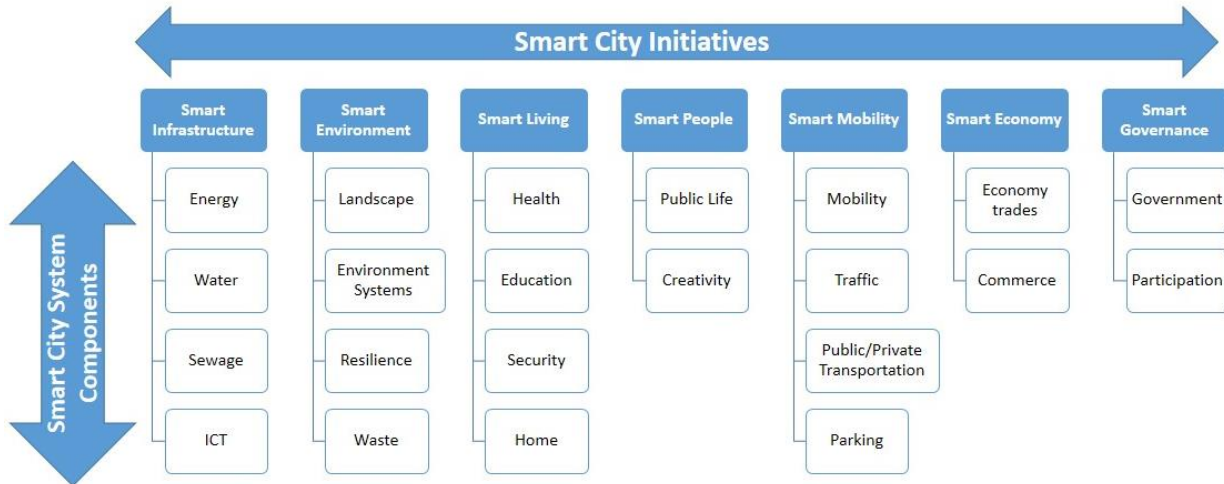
Smart City Initiatives

Smart City System Components

Smart Infrastructure
Energy
Water
Sewage
ICT

Smart Environment
Landscape
Environment Systems
Resilience
Waste

Smart Living
Health
Education
Security
Home

Smart People
Public Life
Creativity

Smart Mobility
Mobility
Traffic
Public/Private Transportation
Parking

Smart Economy
Economy trades
Commerce

Smart Governance
Government
Participation